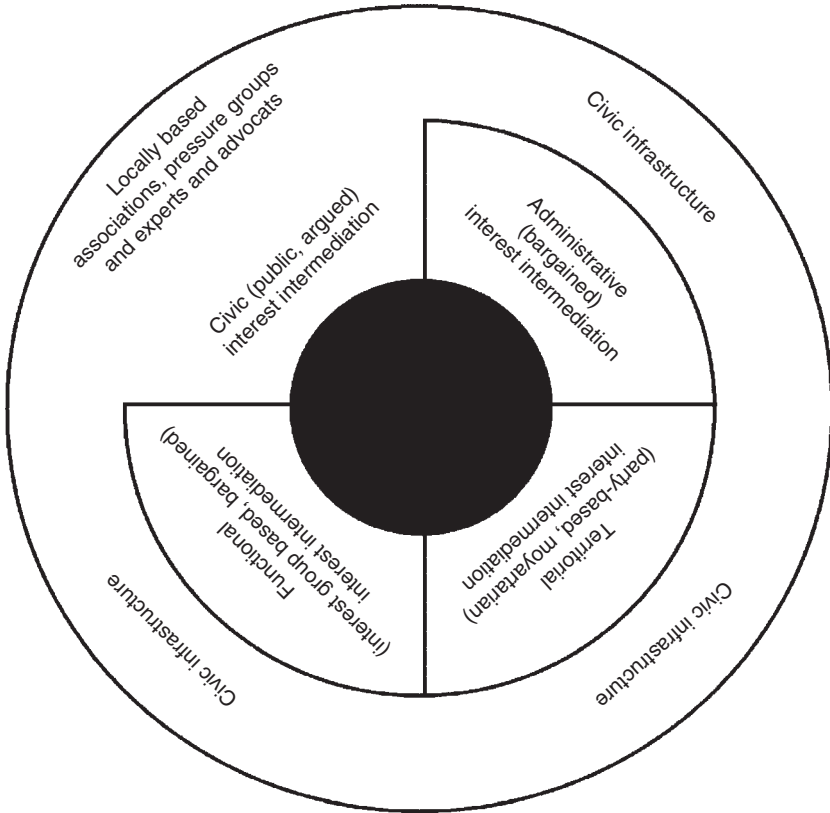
Locally based associations, pressure groups and experts and advocats

Civic infrastructure

Civic (public, argued) interest intermediation

Administrative (bargained) interest intermediation

Functional (interest group based, bargained) interest intermediation

Territorial (party-based, moyartarian) interest intermediation

Civic infrastructure

Civic infrastructure